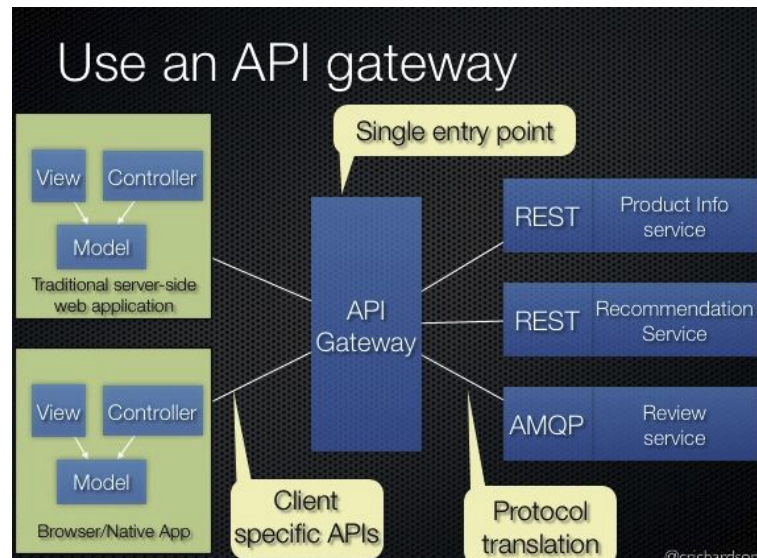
Use an API gateway

Single entry point

View

Controller

Model

Traditional server-side web application

View

Controller

Model

Browser/Native App

API Gateway

REST

Product Info service

REST

Recommendation Service

AMQP

Review service

Client specific APIs

Protocol translation

@crichardson